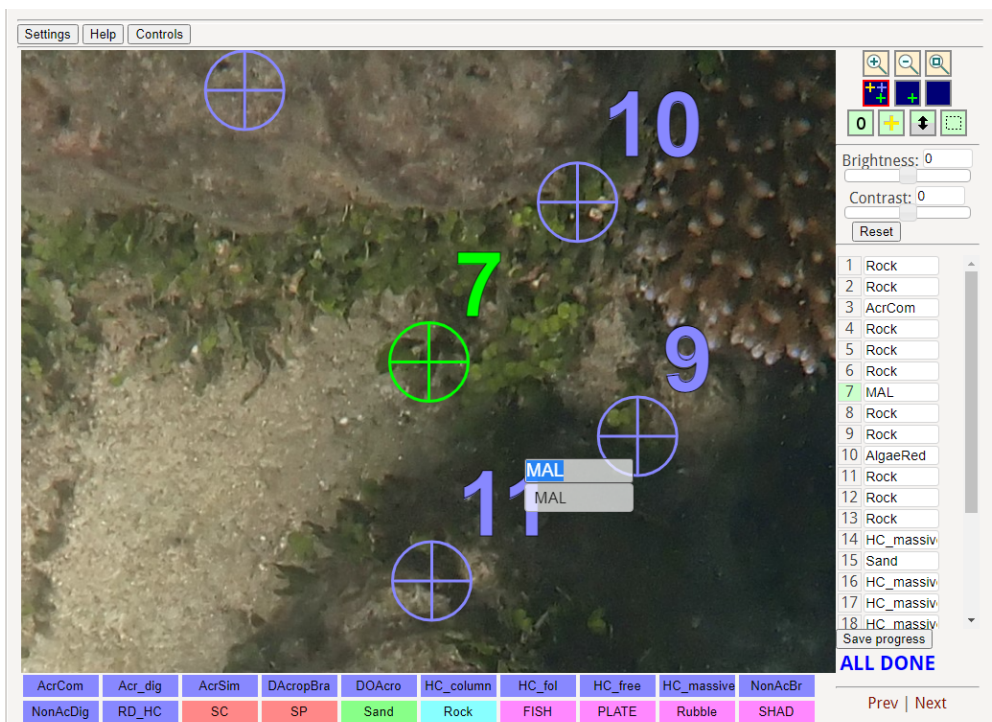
Settings Help Controls

10

7

9

11

MAL
MAL

0

Brightness: 0

Contrast: 0

Reset

| 1 | Rock |
|---|---|
| 2 | Rock |
| 3 | AcrCom |
| 4 | Rock |
| 5 | Rock |
| 6 | Rock |
| 7 | MAL |
| 8 | Rock |
| 9 | Rock |
| 10 | AlgaeRed |
| 11 | Rock |
| 12 | Rock |
| 13 | Rock |
| 14 | HC_massiv |
| 15 | Sand |
| 16 | HC_massiv |
| 17 | HC_massiv |
| 18 | HC_massiv |

Save progress

ALL DONE

AcrCom Acr_dig AcrSim DAcropBra DOAcro HC_column HC_fol HC_free HC_massive NonAcBr
NonAcDig RD_HC SC SP Sand Rock FISH PLATE Rubble SHAD

Prev | Next